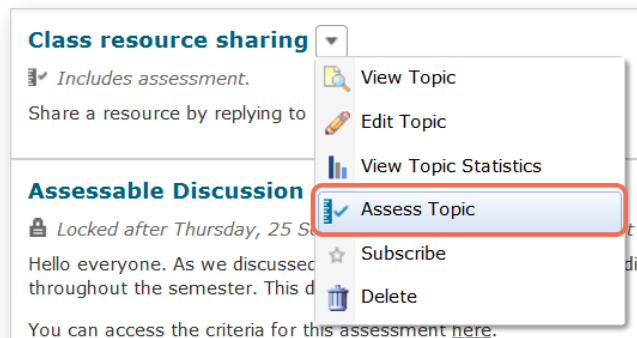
Class resource sharing

Includes assessment.

Share a resource by replying to

View Topic
Edit Topic
View Topic Statistics
Assess Topic
Subscribe
Delete

Assessable Discussion

Locked after Thursday, 25 S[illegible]

Hello everyone. As we discusse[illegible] throughout the semester. This d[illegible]

You can access the criteria for this assessment here.